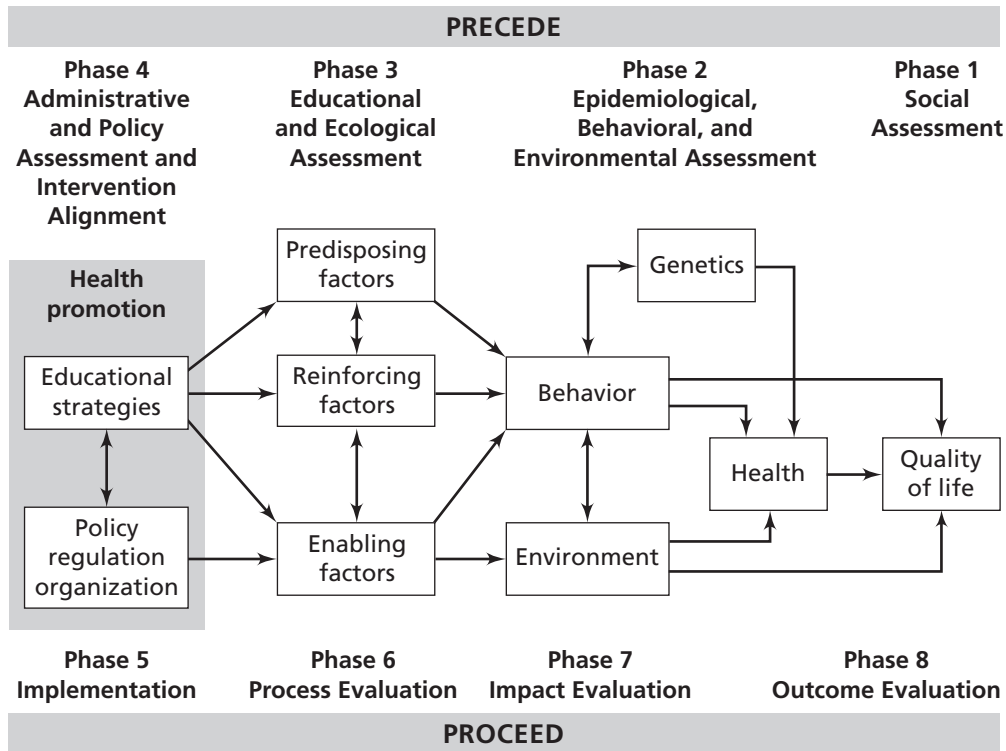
PRECEDE

Phase 4 Administrative and Policy Assessment and Intervention Alignment

Phase 3 Educational and Ecological Assessment

Phase 2 Epidemiological, Behavioral, and Environmental Assessment

Phase 1 Social Assessment

Health promotion

Educational strategies

Policy regulation organization

Predisposing factors

Reinforcing factors

Enabling factors

Genetics

Behavior

Environment

Health

Quality of life

Phase 5 Implementation

Phase 6 Process Evaluation

Phase 7 Impact Evaluation

Phase 8 Outcome Evaluation

PROCEED